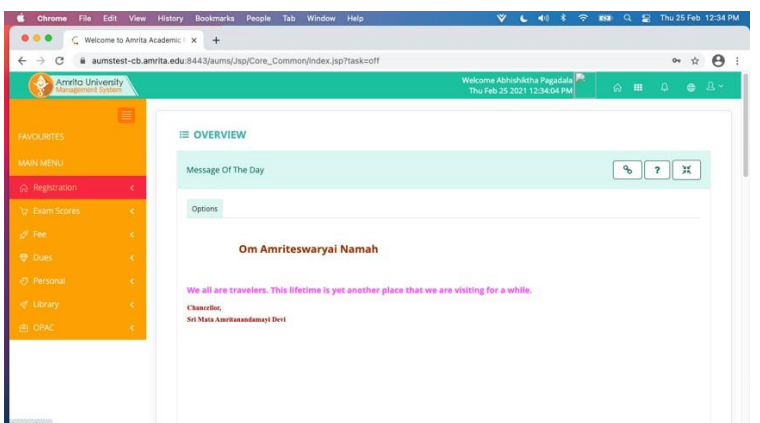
Chrome File Edit View History Bookmarks People Tab Window Help
Thu 25 Feb 12:34 PM

Welcome to Amrita Academic I ×

aumstest-cb.amrita.edu:8443/aums/Jsp/Core_Common/index.jsp?task=off

Amrita University
Management System

Welcome Abhishiktha Pagadala
Thu Feb 25 2021 12:34:04 PM

FAVOURITES

MAIN MENU

Registration

Exam Scores

Fee

Dues

Personal

Library

OPAC

OVERVIEW

Message Of The Day

?

Options

Om Amriteswaryai Namah

We all are travelers. This lifetime is yet another place that we are visiting for a while.

Chancellor,
Sri Mata Amritanandamayi Devi